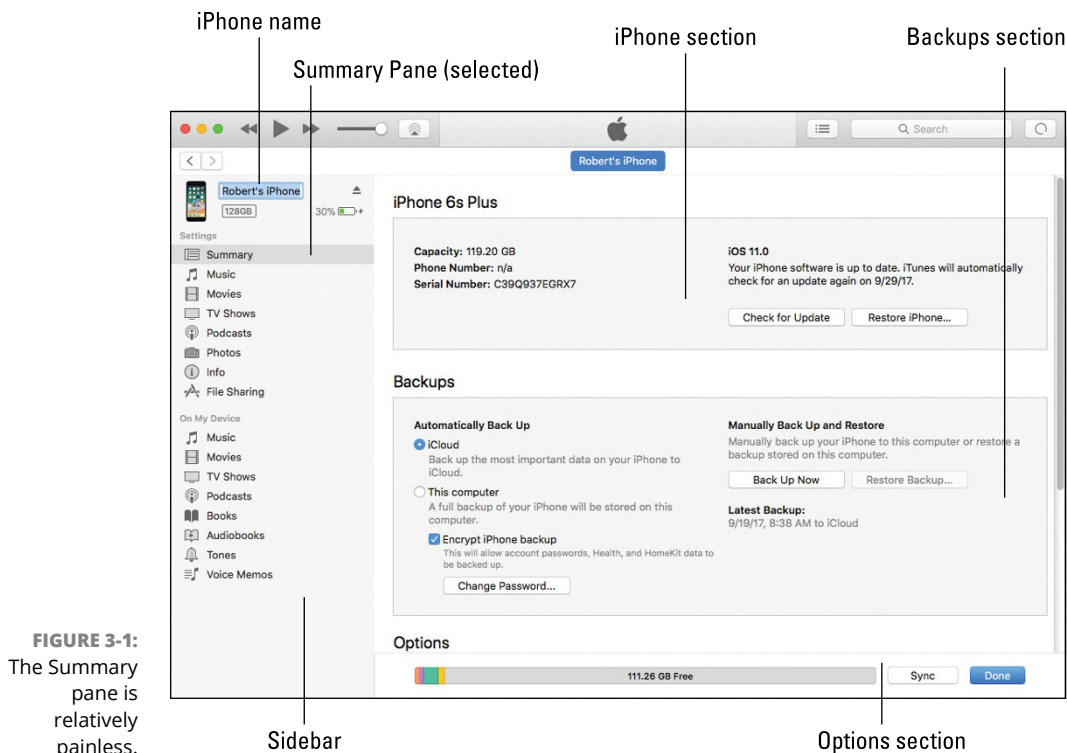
iPhone name

Summary Pane (selected)

iPhone section

Backups section

Search

Robert's iPhone

Robert's iPhone

128GB

30%

Settings

Summary

Music

Movies

TV Shows

Podcasts

Photos

Info

File Sharing

On My Device

Music

Movies

TV Shows

Podcasts

Books

Audiobooks

Tones

Voice Memos

iPhone 6s Plus

Capacity: 119.20 GB
Phone Number: n/a
Serial Number: C39Q937EGRX7

iOS 11.0
Your iPhone software is up to date. iTunes will automatically check for an update again on 9/29/17.

Check for Update

Restore iPhone...

Backups

Automatically Back Up

iCloud
Back up the most important data on your iPhone to iCloud.

This computer
A full backup of your iPhone will be stored on this computer.

Encrypt iPhone backup
This will allow account passwords, Health, and HomeKit data to be backed up.

Change Password...

Manually Back Up and Restore
Manually back up your iPhone to this computer or restore a backup stored on this computer.

Back Up Now

Restore Backup...

Latest Backup:
9/19/17, 8:38 AM to iCloud

Options

111.26 GB Free

Sync

Done

FIGURE 3-1: The Summary pane is relatively painless.

Sidebar

Options section